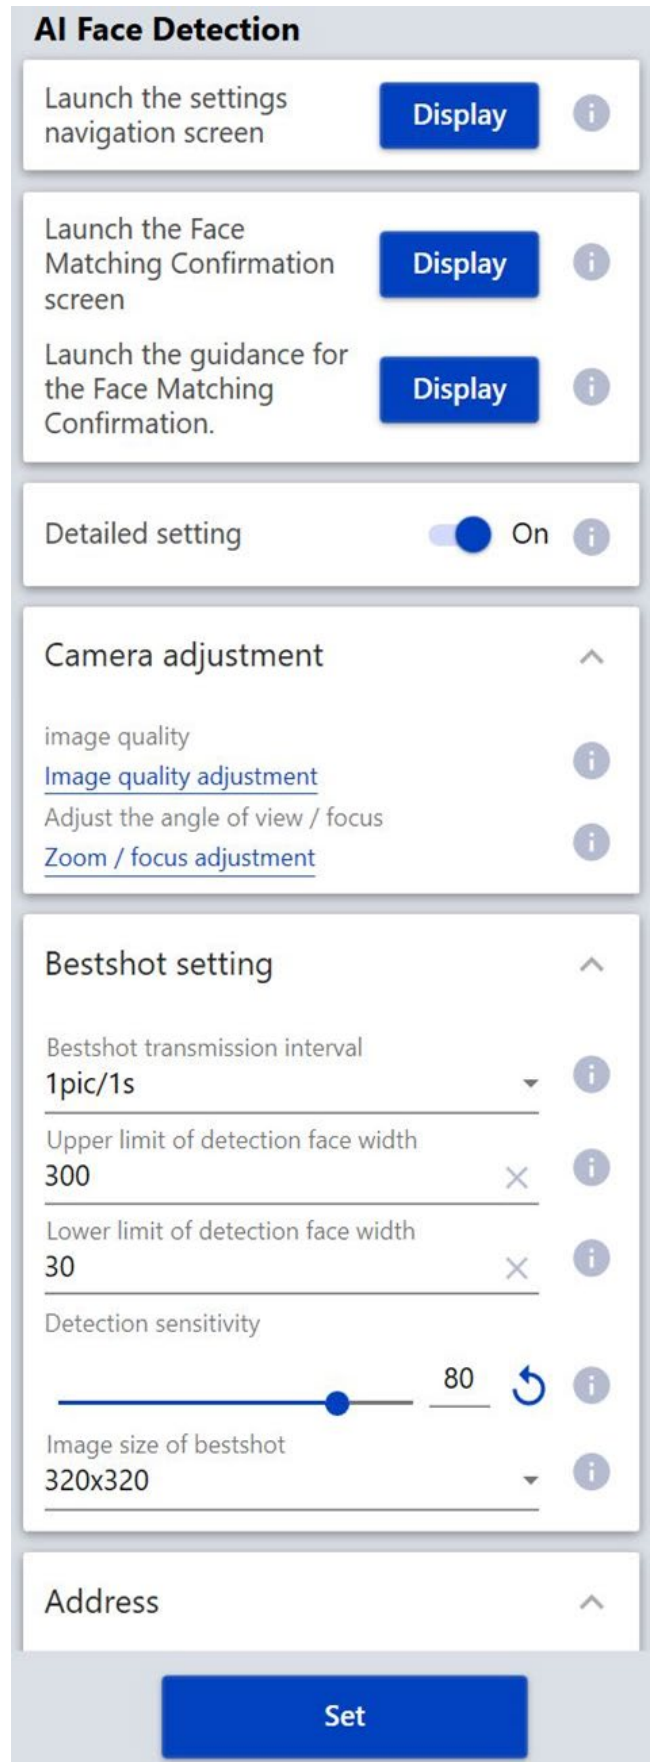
AI Face Detection

Launch the settings navigation screen
Display

Launch the Face Matching Confirmation screen
Display

Launch the guidance for the Face Matching Confirmation.
Display

Detailed setting
On

Camera adjustment

image quality
Image quality adjustment
Adjust the angle of view / focus
Zoom / focus adjustment

Bestshot setting

Bestshot transmission interval
1pic/1s
Upper limit of detection face width
300
Lower limit of detection face width
30
Detection sensitivity
80
Image size of bestshot
320x320

Address

Set